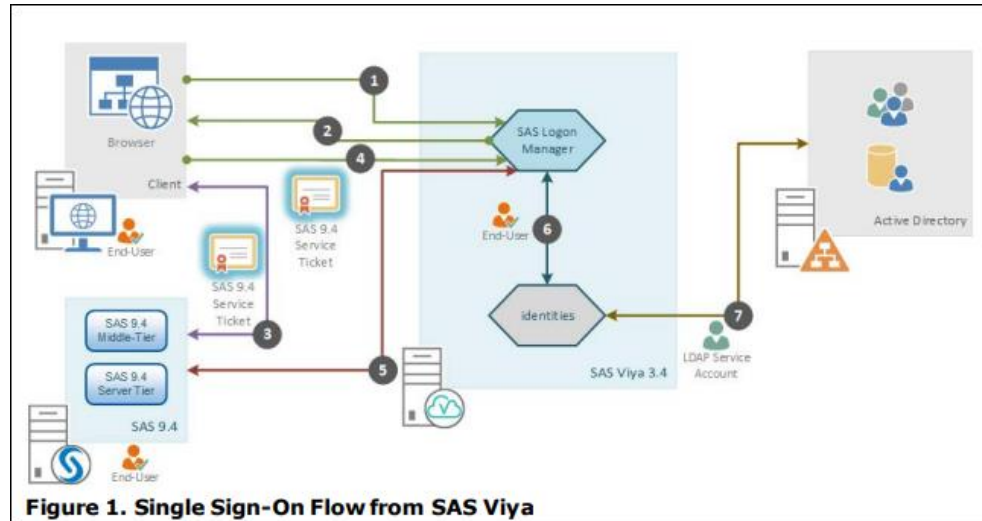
Browser

Client

End-User

1

2

4

SAS Logon Manager

SAS 9.4 Service Ticket

End-User

6

Active Directory

SAS 9.4 Service Ticket

3

SAS 9.4 Middle-Tier

SAS 9.4 Server Tier

SAS 9.4

End-User

5

identities

7

LDAP Service Account

SAS Viya 3.4

Figure 1. Single Sign-On Flow from SAS Viya